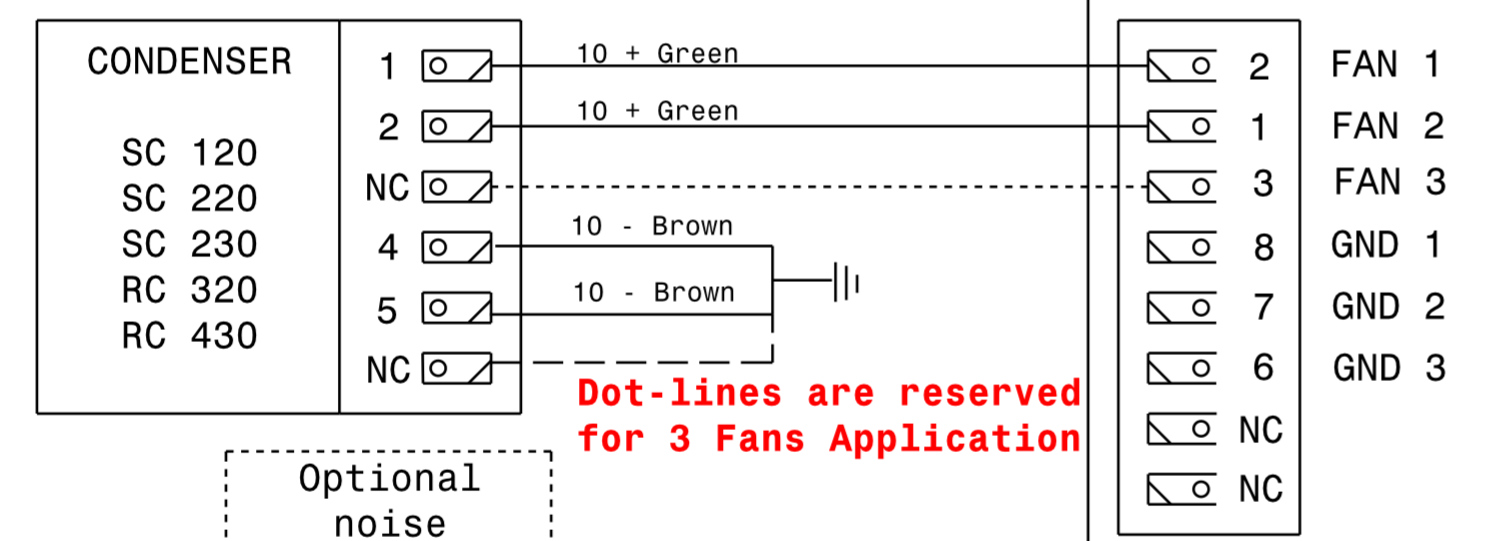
CONDENSER

SC 120
SC 220
SC 230
RC 320
RC 430

1
2
NC
4
5
NC

10 + Green
10 + Green
10 - Brown
10 - Brown

Dot-lines are reserved for 3 Fans Application

Optional noise

2 FAN 1
1 FAN 2
3 FAN 3
8 GND 1
7 GND 2
6 GND 3
NC
NC